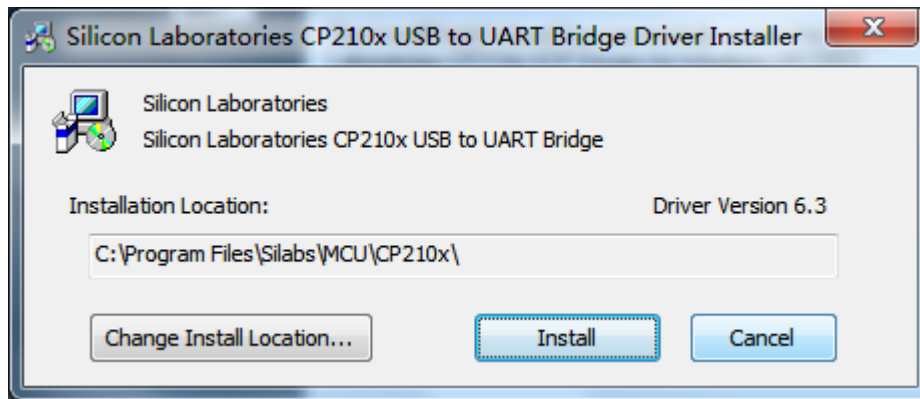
Silicon Laboratories CP210x USB to UART Bridge Driver Installer

Silicon Laboratories
Silicon Laboratories CP210x USB to UART Bridge

Installation Location:

Driver Version 6.3

C:\Program Files\Silabs\MCU\CP210x\

Change Install Location...

Install

Cancel